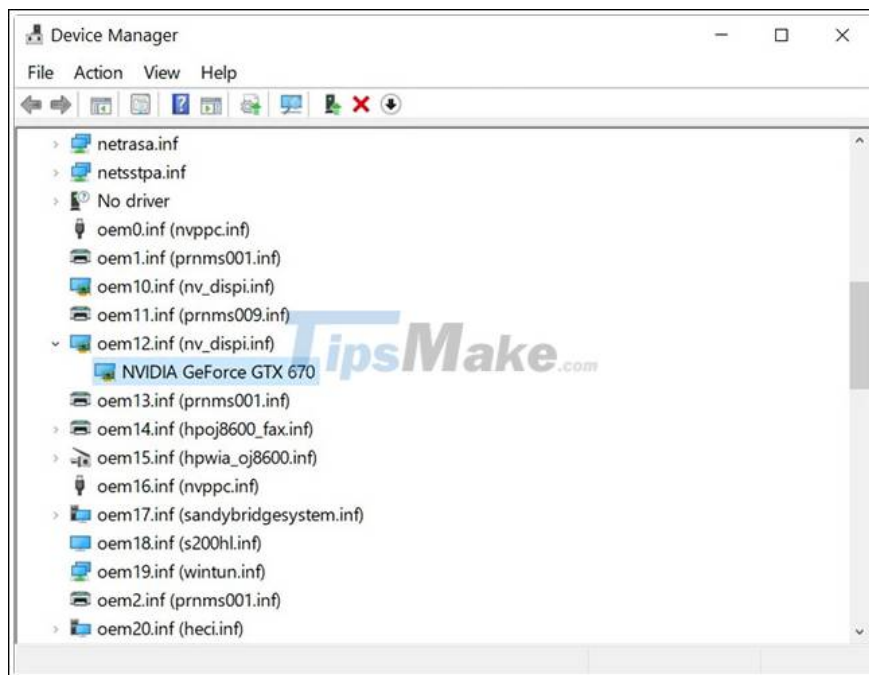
Device Manager

File Action View Help

netrasa.inf
netsstpa.inf
No driver
oem0.inf (nvppc.inf)
oem1.inf (prnms001.inf)
oem10.inf (nv_dispi.inf)
oem11.inf (prnms009.inf)
oem12.inf (nv_dispi.inf)
NVIDIA GeForce GTX 670
oem13.inf (prnms001.inf)
oem14.inf (hpoj8600_fax.inf)
oem15.inf (hpwia_oj8600.inf)
oem16.inf (nvppc.inf)
oem17.inf (sandybridgesystem.inf)
oem18.inf (s200hl.inf)
oem19.inf (wintun.inf)
oem2.inf (prnms001.inf)
oem20.inf (heci.inf)

TipsMake.com